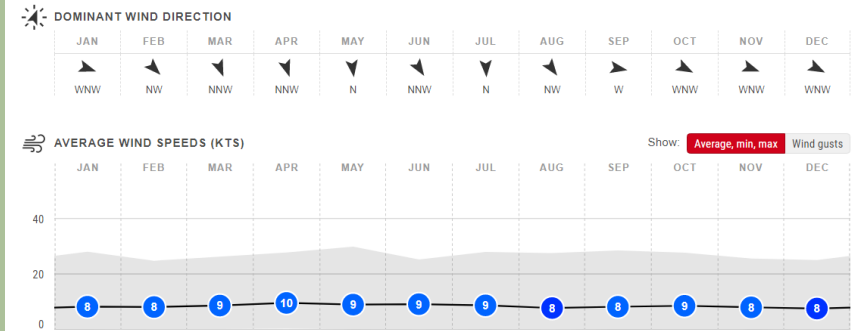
DOMINANT WIND DIRECTION

| JAN | FEB | MAR | APR | MAY | JUN | JUL | AUG | SEP | OCT | NOV | DEC |
|---|---|---|---|---|---|---|---|---|---|---|---|
| WNW | NW | NNW | NNW | N | NNW | N | NW | W | WNW | WNW | WNW |

AVERAGE WIND SPEEDS (KTS)

Show: Average, min, max Wind gusts

| JAN | FEB | MAR | APR | MAY | JUN | JUL | AUG | SEP | OCT | NOV | DEC |
|---|---|---|---|---|---|---|---|---|---|---|---|
| 8 | 8 | 9 | 10 | 9 | 9 | 9 | 8 | 8 | 9 | 8 | 8 |

40
20
0